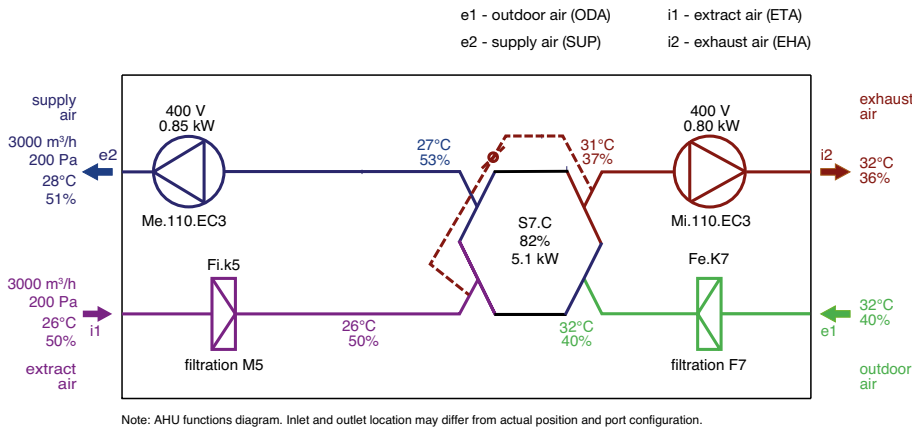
e1 - outdoor air (ODA)
e2 - supply air (SUP)
i1 - extract air (ETA)
i2 - exhaust air (EHA)

supply air

3000 m³/h
200 Pa
28°C
51%

e2

400 V
0.85 kW

Me.110.EC3

27°C
53%

S7.C
82%
5.1 kW

31°C
37%

400 V
0.80 kW

Mi.110.EC3

i2

exhaust air

32°C
36%

3000 m³/h
200 Pa
26°C
50%

i1

extract air

Fi.k5

filtration M5

26°C
50%

32°C
40%

Fe.K7

filtration F7

32°C
40%

e1

outdoor air

Note: AHU functions diagram. Inlet and outlet location may differ from actual position and port configuration.